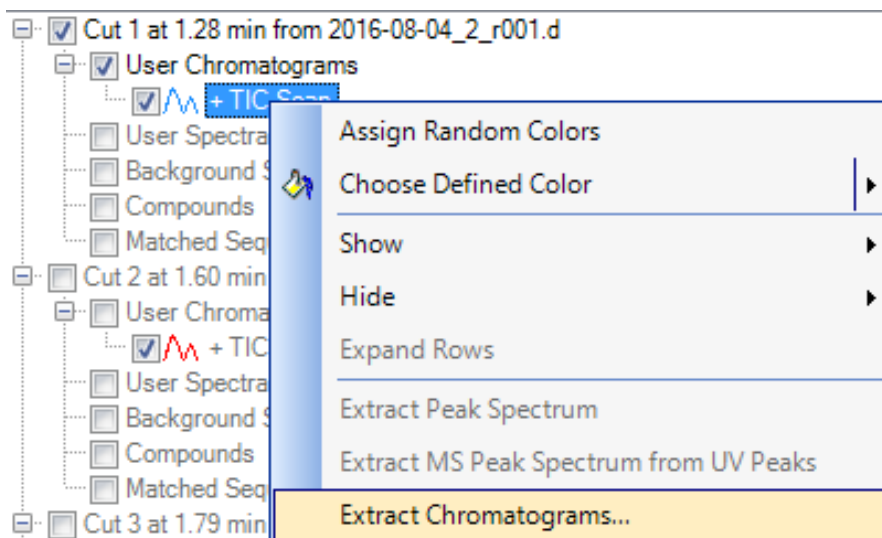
Cut 1 at 1.28 min from 2016-08-04_2_r001.d
User Chromatograms
+ TIC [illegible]
User Spectra
Background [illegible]
Compounds
Matched Seq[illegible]
Cut 2 at 1.60 min
User Chroma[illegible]
+ TIC
User Spectra
Background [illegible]
Compounds
Matched Seq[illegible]
Cut 3 at 1.79 min

Assign Random Colors
Choose Defined Color
Show
Hide
Expand Rows
Extract Peak Spectrum
Extract MS Peak Spectrum from UV Peaks
Extract Chromatograms...